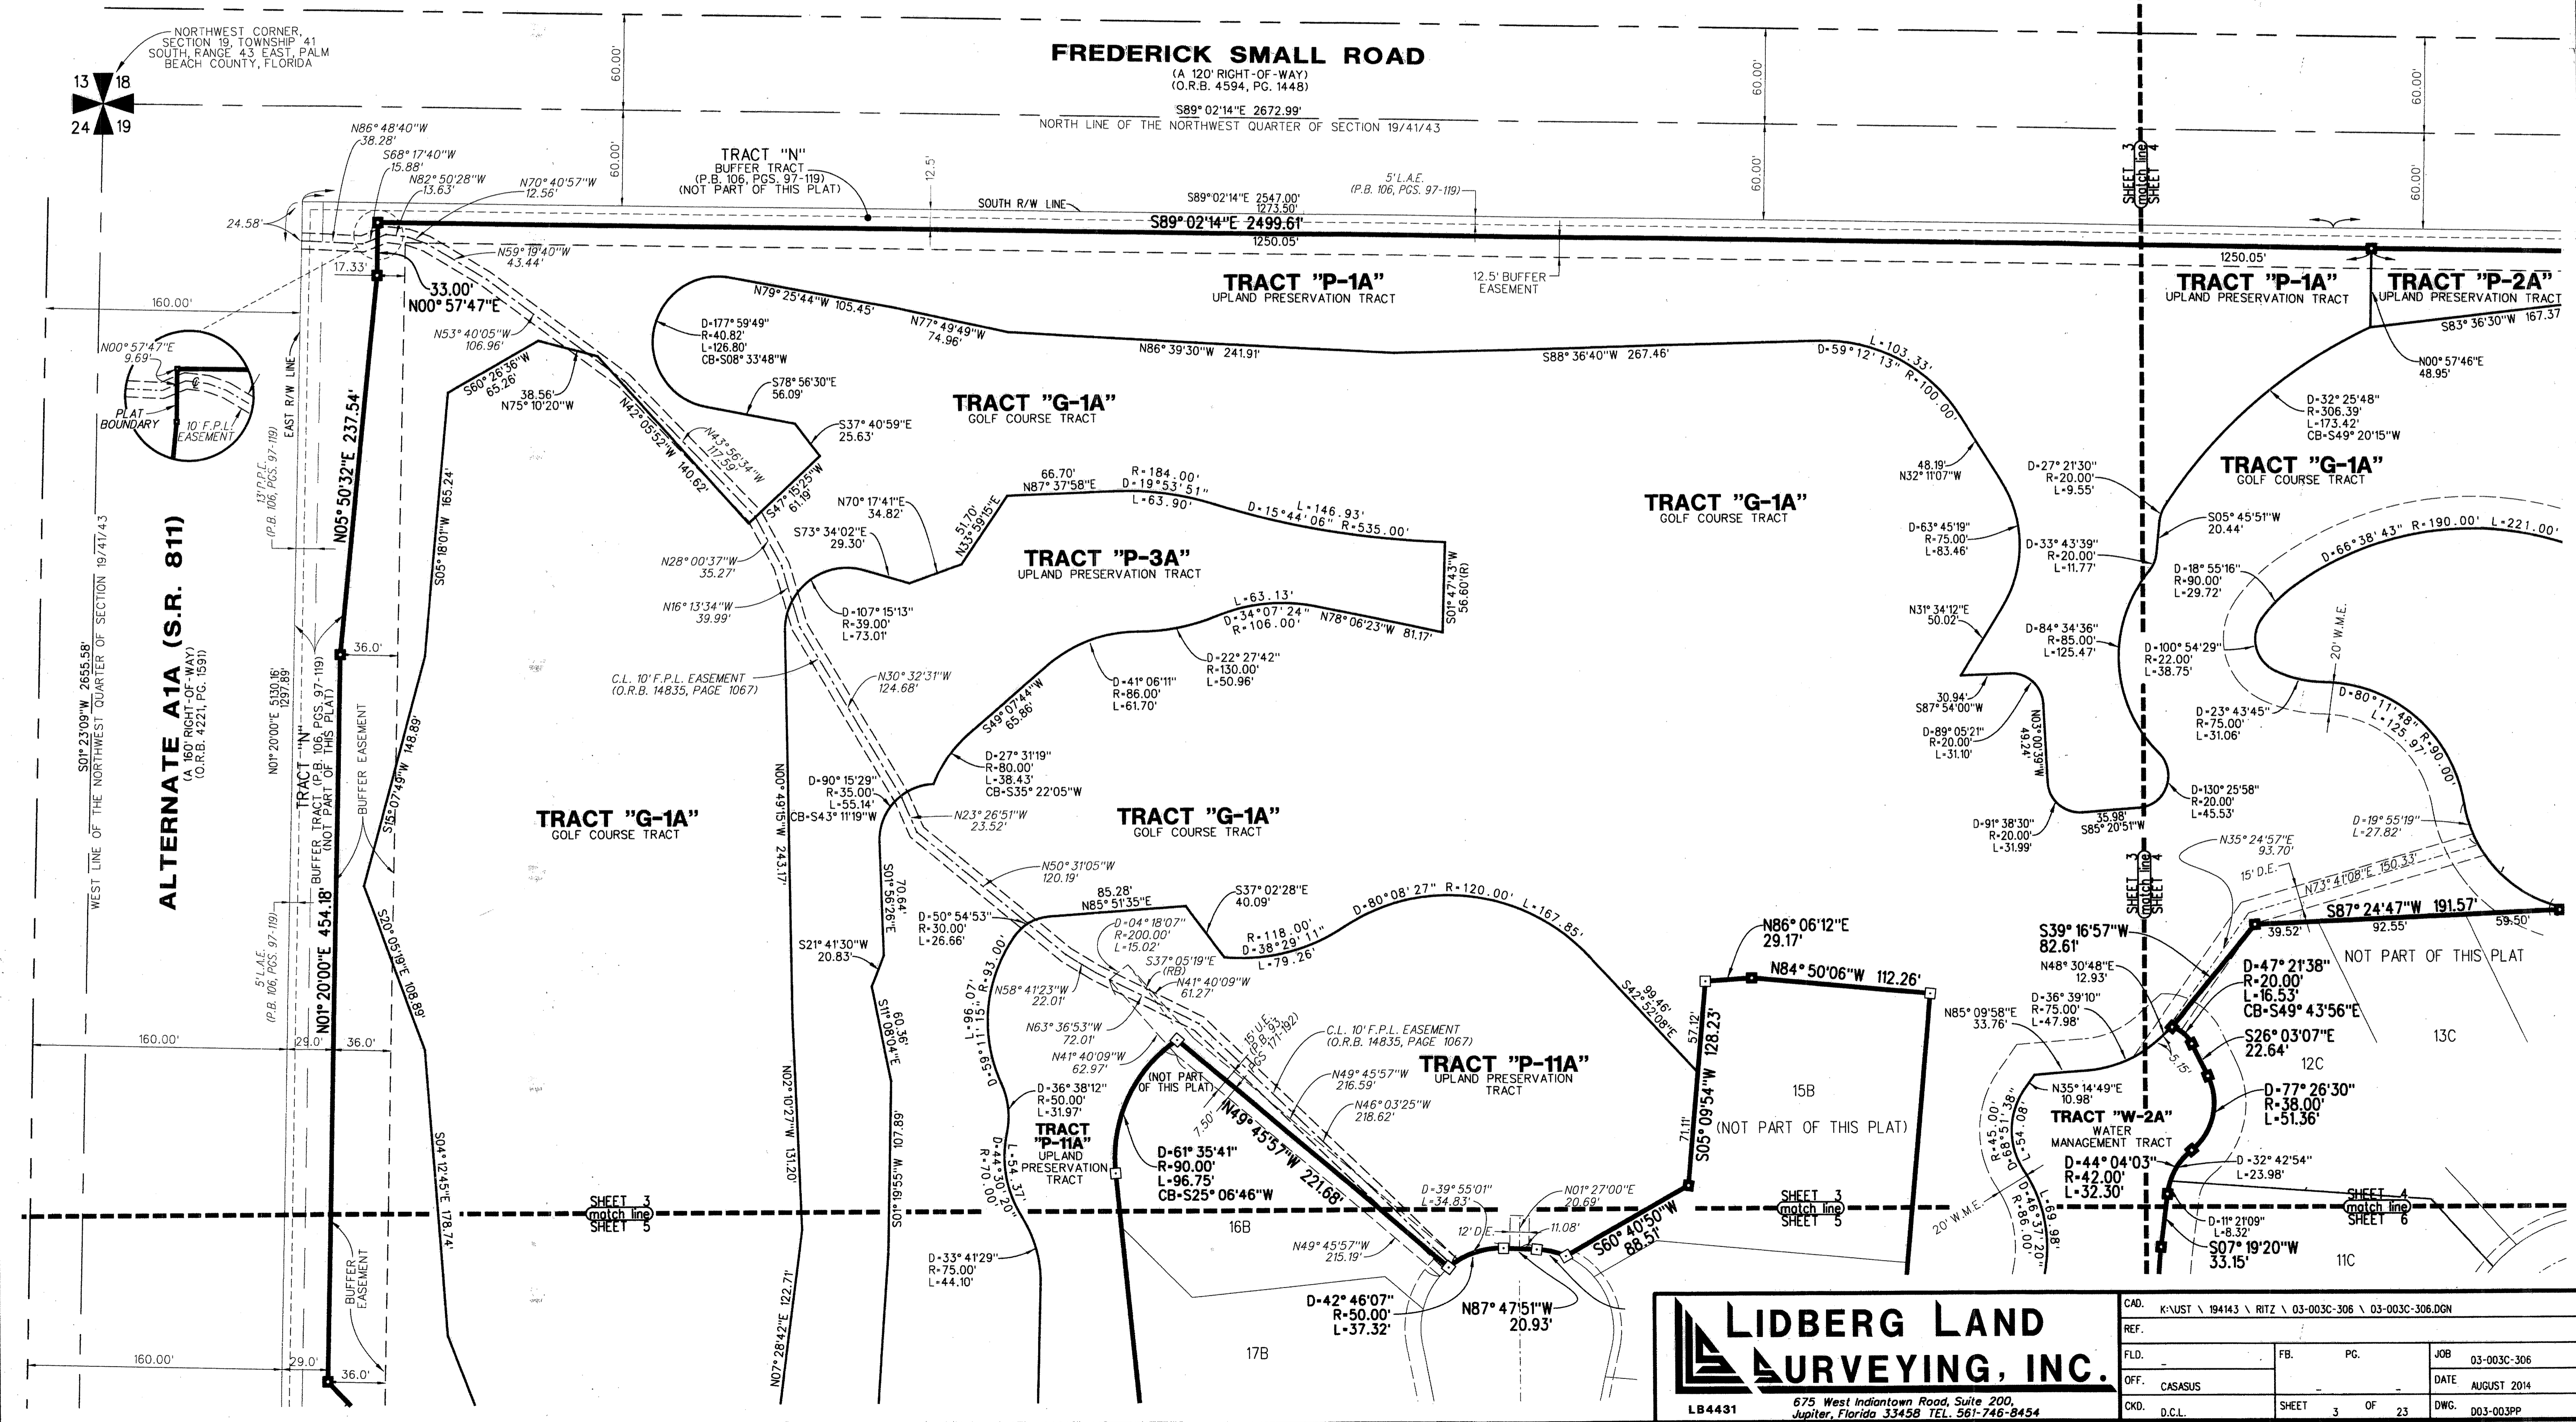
NORTHWEST CORNER, SECTION 19, TOWNSHIP 41 SOUTH, RANGE 43 EAST, PALM BEACH COUNTY, FLORIDA

13 18
24 19

FREDERICK SMALL ROAD
(A 120' RIGHT-OF-WAY)
(O.R.B. 4594, PG. 1448)

S89° 02'14"E 2672.99'
NORTH LINE OF THE NORTHWEST QUARTER OF SECTION 19/41/43

60.00'
60.00'
60.00'
60.00'
60.00'
60.00'

N86° 48'40"W 38.28'
S68° 17'40"W 15.88'
N82° 50'28"W 13.63'
N70° 40'57"W 12.56'

TRACT "N"
BUFFER TRACT
(P.B. 106, PGS. 97-119)
(NOT PART OF THIS PLAT)

12.5'
SOUTH R/W LINE
S89° 02'14"E 2547.00'
1273.50'
5' L.A.E.
(P.B. 106, PGS. 97-119)
S89° 02'14"E 2499.61'
1250.05'
1250.05'

SHEET 3 match line SHEET 4

24.58'
17.33'
33.00'
N00° 57'47"E
N59° 19'40"W 43.44'

TRACT "P-1A"
UPLAND PRESERVATION TRACT
12.5' BUFFER EASEMENT

TRACT "P-1A"
UPLAND PRESERVATION TRACT
TRACT "P-2A"
UPLAND PRESERVATION TRACT
S83° 36'30"W 167.37
N00° 57'46"E 48.95'

160.00'
N00° 57'47"E 9.69'
PLAT BOUNDARY
10' F.P.L. EASEMENT

N79° 25'44"W 105.45'
N77° 49'49"W 74.96'
N86° 39'30"W 241.91'
S88° 36'40"W 267.46'
D=59° 12' 13" L=103.33' R=100.00'

D=177° 59'49"
R=40.82'
L=126.80'
CB=S08° 33'48"W

N53° 40'05"W 106.96'
S78° 56'30"E 56.09'
S60° 26'36"W 65.26'
38.56'
N75° 10'20"W
N42° 05'52"W 140.62'
N43° 56'34"W 117.59'
S37° 40'59"E 25.63'
S47° 15'25"W 61.19'

TRACT "G-1A"
GOLF COURSE TRACT

N05° 50'32"E 237.54'
EAST R/W LINE
13' P.P.L. (P.B. 106, PGS. 97-119)
S05° 18'01"W 165.24'

66.70'
N87° 37'58"E
R=184.00'
D=19° 53' 51"
L=63.90'
L=146.93'
D=15° 44' 06" R=535.00'
N70° 17'41"E 34.82'
51.70'
N33° 59'15"E
S73° 34'02"E 29.30'

TRACT "P-3A"
UPLAND PRESERVATION TRACT

S01° 47'43"W 56.60'(R)

N28° 00'37"W 35.27'
N16° 13'34"W 39.99'
D=107° 15'13"
R=39.00'
L=73.01'

L=63.13'
D=34° 07' 24"
R=106.00'
N78° 06'23"W 81.17'
D=22° 27'42"
R=130.00'
L=50.96'
D=41° 06'11"
R=86.00'
L=61.70'

TRACT "G-1A"
GOLF COURSE TRACT

48.19'
N32° 11'07"W
D=27° 21'30"
R=20.00'
L=9.55'
D=63° 45'19"
R=75.00'
L=83.46'
D=33° 43'39"
R=20.00'
L=11.77'
N31° 34'12"E 50.02'
D=84° 34'36"
R=85.00'
L=125.47'
30.94'
S87° 54'00"W
D=89° 05'21"
R=20.00'
L=31.10'
N03° 00'39"W 49.24'
D=91° 38'30"
R=20.00'
L=31.99'
35.98'
S85° 20'51"W

D=32° 25'48"
R=306.39'
L=173.42'
CB=S49° 20'15"W

TRACT "G-1A"
GOLF COURSE TRACT

S05° 45'51"W 20.44'
D=66° 38' 43" R=190.00' L=221.00'
D=18° 55'16"
R=90.00'
L=29.72'
D=100° 54'29"
R=22.00'
L=38.75'
20' W.M.E.
D=80° 11' 48" L=125.97' R=90.00'
D=23° 43'45"
R=75.00'
L=31.06'
D=130° 25'58"
R=20.00'
L=45.53'
D=19° 55'19"
L=27.82'

C.L. 10' F.P.L. EASEMENT
(O.R.B. 14835, PAGE 1067)
N30° 32'31"W 124.68'
S49° 07'44"W 65.86'
D=27° 31'19"
R=80.00'
L=38.43'
CB=S35° 22'05"W
D=90° 15'29"
R=35.00'
L=55.14'
CB=S43° 11'19"W
N23° 26'51"W 23.52'

WEST LINE OF THE NORTHWEST QUARTER OF SECTION 19/41/43
S01° 23'09"W 2655.58'

ALTERNATE A1A (S.R. 811)
(A 160' RIGHT-OF-WAY)
(O.R.B. 4221, PG. 1591)

N01° 20'00"E 5130.16'
1297.89'
TRACT "N"
BUFFER TRACT (P.B. 106, PGS. 97-119)
(NOT PART OF THIS PLAT)
BUFFER EASEMENT
36.0'
S15° 07'49"W 148.89'

TRACT "G-1A"
GOLF COURSE TRACT

N00° 49'15"W 243.17'

TRACT "G-1A"
GOLF COURSE TRACT

S01° 56'26"E 70.64'

N01° 20'00"E 454.18'
S20° 05'19"E 108.89'
5' L.A.E.
(P.B. 106, PGS. 97-119)

N50° 31'05"W 120.19'
85.28'
N85° 51'35"E
S37° 02'28"E 40.09'
D=80° 08' 27" R=120.00' L=167.85'
R=118.00'
D=38° 29' 11"
L=79.26'
D=04° 18'07"
R=200.00'
L=15.02'
S37° 05'19"E (RB)
N41° 40'09"W 61.27'
D=50° 54'53"
R=30.00'
L=26.66'
S21° 41'30"W 20.83'
N58° 41'23"W 22.01'
R=93.00'
L=96.07'
D=59° 11'15"
N63° 36'53"W 72.01'
N41° 40'09"W 62.97'
S11° 08'04"E 60.36'
S42° 52'08"E 99.46'
57.12'

N86° 06'12"E 29.17'
N84° 50'06"W 112.26'
S05° 09'54"W 128.23'
71.11'

S39° 16'57"W 82.61'
S87° 24'47"W 191.57'
39.52'
92.55'
59.50'
NOT PART OF THIS PLAT
N35° 24'57"E 93.70'
15' D.E.
N73° 41'08"E 150.33'
N48° 30'48"E 12.93'
D=47° 21'38"
R=20.00'
L=16.53'
CB=S49° 43'56"E
D=36° 39'10"
R=75.00'
L=47.98'
N85° 09'58"E 33.76'
S26° 03'07"E 22.64'
5.15'
12C
13C
D=77° 26'30"
R=38.00'
L=51.36'

160.00'
29.0'
36.0'

C.L. 10' F.P.L. EASEMENT
(O.R.B. 14835, PAGE 1067)
15' U.E. (P.B. 93, PGS. 171-192)
7.50'
(NOT PART OF THIS PLAT)
N49° 45'57"W 216.59'
N46° 03'25"W 218.62'

TRACT "P-11A"
UPLAND PRESERVATION TRACT

15B
(NOT PART OF THIS PLAT)

N35° 14'49"E 10.98'
TRACT "W-2A"
WATER MANAGEMENT TRACT
R=45.00'
L=54.08'
D=68° 51'38"
D=44° 04'03"
R=42.00'
L=32.30'
D=32° 42'54"
L=23.98'
D=46° 37'20"
R=86.00'
L=69.98'
20' W.M.E.

D=36° 38'12"
R=50.00'
L=31.97'
TRACT "P-11A"
UPLAND PRESERVATION TRACT
D=44° 30'20"
R=70.00'
L=54.37'
N02° 10'27"W 131.20'
S01° 19'55"W 101.89'
S04° 12'45"E 178.74'
D=61° 35'41"
R=90.00'
L=96.75'
CB=S25° 06'46"W
N49° 45'57"W 221.68'

SHEET 3 match line SHEET 5
SHEET 3 match line SHEET 5
SHEET 4 match line SHEET 6

16B
D=39° 55'01"
L=34.83'
N01° 27'00"E 20.69'
11.08'
12' D.E.
S60° 40'50"W 88.51'
N49° 45'57"W 215.19'
D=11° 21'09"
L=8.32'
S07° 19'20"W 33.15'
11C

BUFFER EASEMENT
D=33° 41'29"
R=75.00'
L=44.10'
N07° 28'42"E 122.71'
D=42° 46'07"
R=50.00'
L=37.32'
N87° 47'51"W 20.93'
17B

160.00'
29.0'
36.0'

LIDBERG LAND SURVEYING, INC.
LB4431
675 West Indiantown Road, Suite 200, Jupiter, Florida 33458 TEL. 561-746-8454

| CAD. | K:\UST \ 194143 \ RITZ \ 03-003C-306 \ 03-003C-306.DGN | | | |
|---|---|---|---|---|
| REF. | | | | |
| FLD. | | FB. | PG. | JOB 03-003C-306 |
| OFF. | CASASUS | | | DATE AUGUST 2014 |
| CKD. | D.C.L. | SHEET 3 | OF 23 | DWG. D03-003PP |